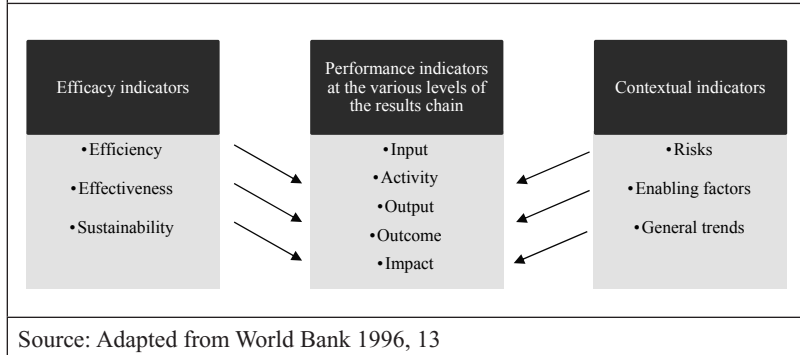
Efficacy indicators

•Efficiency
•Effectiveness
•Sustainability

Performance indicators at the various levels of the results chain

•Input
•Activity
•Output
•Outcome
•Impact

Contextual indicators

•Risks
•Enabling factors
•General trends

Source: Adapted from World Bank 1996, 13